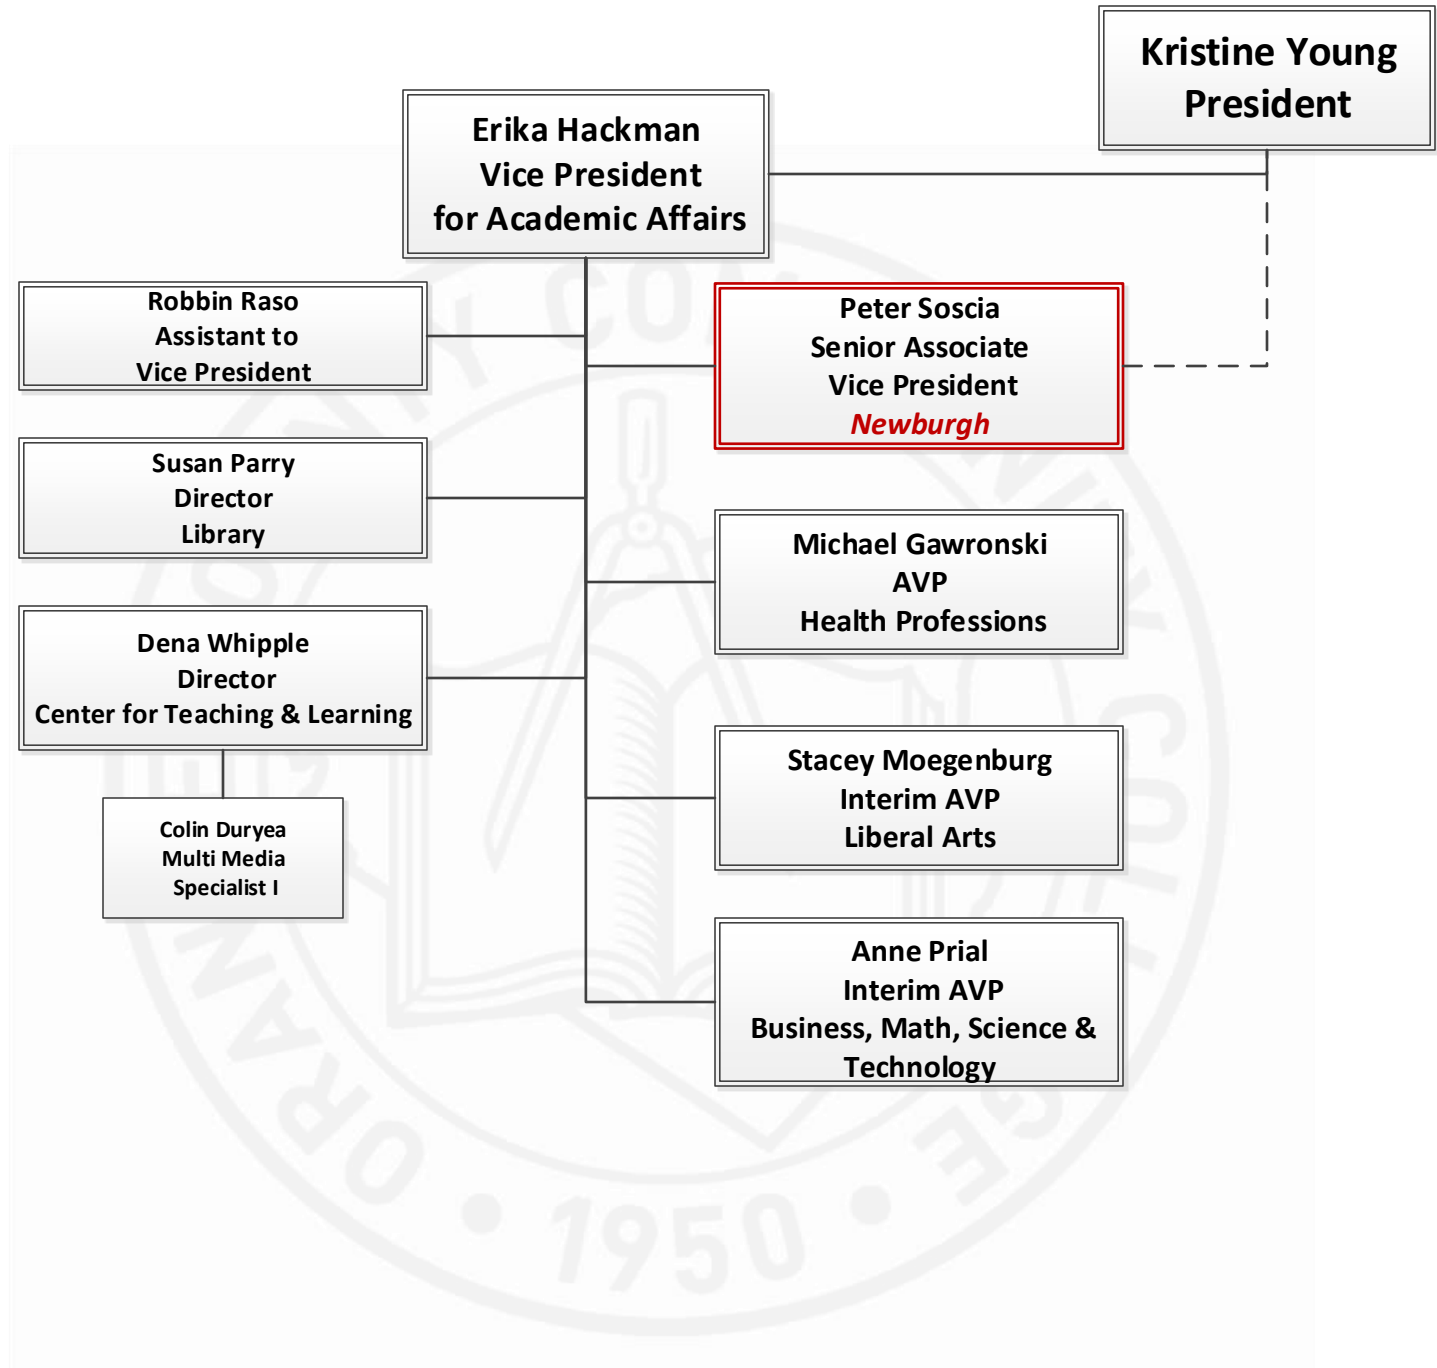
Kristine Young
President

Erika Hackman
Vice President
for Academic Affairs

Robbin Raso
Assistant to
Vice President

Peter Soscia
Senior Associate
Vice President
Newburgh

Susan Parry
Director
Library

Michael Gawronski
AVP
Health Professions

Dena Whipple
Director
Center for Teaching & Learning

Colin Duryea
Multi Media
Specialist I

Stacey Moegenburg
Interim AVP
Liberal Arts

Anne Prial
Interim AVP
Business, Math, Science & Technology

ORANGE COUNTY COMMUNITY COLLEGE • 1950 •